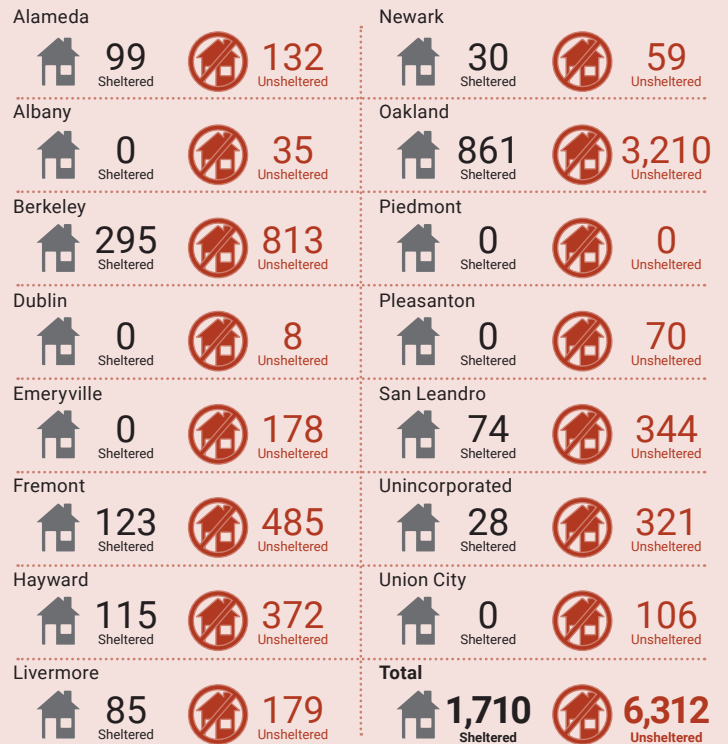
Alameda
99 Sheltered
132 Unsheltered

Albany
0 Sheltered
35 Unsheltered

Berkeley
295 Sheltered
813 Unsheltered

Dublin
0 Sheltered
8 Unsheltered

Emeryville
0 Sheltered
178 Unsheltered

Fremont
123 Sheltered
485 Unsheltered

Hayward
115 Sheltered
372 Unsheltered

Livermore
85 Sheltered
179 Unsheltered

Newark
30 Sheltered
59 Unsheltered

Oakland
861 Sheltered
3,210 Unsheltered

Piedmont
0 Sheltered
0 Unsheltered

Pleasanton
0 Sheltered
70 Unsheltered

San Leandro
74 Sheltered
344 Unsheltered

Unincorporated
28 Sheltered
321 Unsheltered

Union City
0 Sheltered
106 Unsheltered

Total
1,710 Sheltered
6,312 Unsheltered